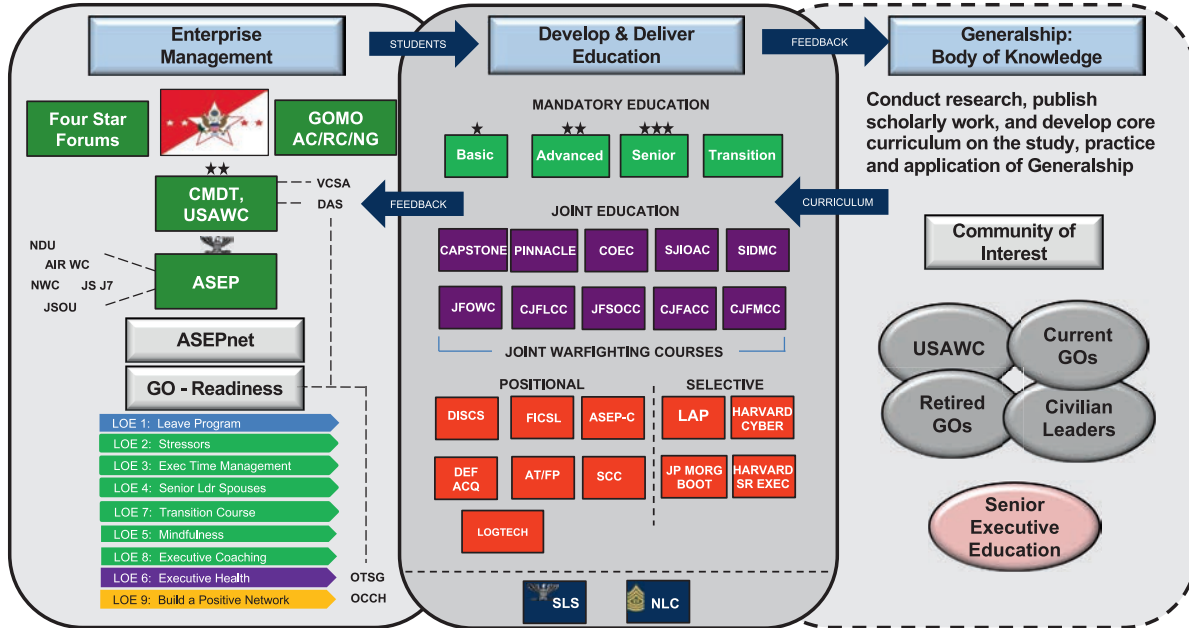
Enterprise Management

STUDENTS

Develop & Deliver Education

FEEDBACK

Generalship: Body of Knowledge

Four Star Forums

GOMO AC/RC/NG

★★

CMDT, USAWC

VCSA

DAS

FEEDBACK

NDU

AIR WC

NWC

JS J7

JSOU

ASEP

ASEPnet

GO - Readiness

LOE 1: Leave Program

LOE 2: Stressors

LOE 3: Exec Time Management

LOE 4: Senior Ldr Spouses

LOE 7: Transition Course

LOE 5: Mindfulness

LOE 8: Executive Coaching

LOE 6: Executive Health

OTSG

LOE 9: Build a Positive Network

OCCH

MANDATORY EDUCATION

★ ★★ ★★★

Basic

Advanced

Senior

Transition

CURRICULUM

JOINT EDUCATION

CAPSTONE

PINNACLE

COEC

SJIOAC

SIDMC

JFOWC

CJFLCC

JFSOCC

CJFACC

CJFMCC

JOINT WARFIGHTING COURSES

POSITIONAL

SELECTIVE

DISCS

FICSL

ASEP-C

LAP

HARVARD CYBER

DEF ACQ

AT/FP

SCC

JP MORG BOOT

HARVARD SR EXEC

LOGTECH

SLS

NLC

Conduct research, publish scholarly work, and develop core curriculum on the study, practice and application of Generalship

Community of Interest

USAWC

Current GOs

Retired GOs

Civilian Leaders

Senior Executive Education